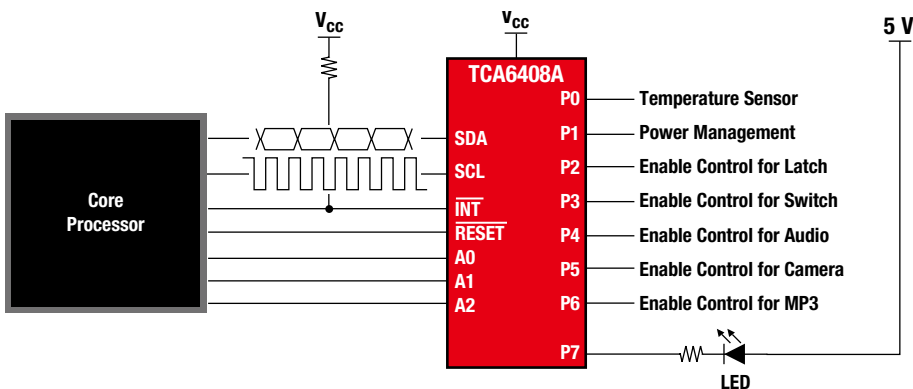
$V_{CC}$

$V_{CC}$

5 V

TCA6408A

Core Processor

SDA

SCL

$\overline{INT}$

$\overline{RESET}$

A0

A1

A2

P0

P1

P2

P3

P4

P5

P6

P7

Temperature Sensor

Power Management

Enable Control for Latch

Enable Control for Switch

Enable Control for Audio

Enable Control for Camera

Enable Control for MP3

LED